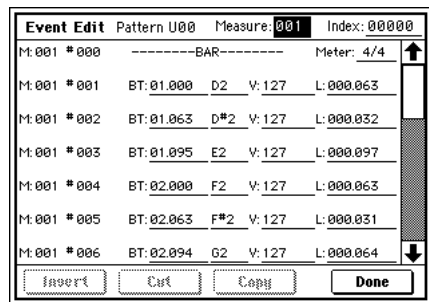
Event Edit Pattern U00 Measure: 001 Index: 00000

| | | | | |
|---|---|---|---|---|
| M:001 #000 | --------BAR-------- | | | Meter: 4/4 |
| M:001 #001 | BT: 01.000 | D2 | V: 127 | L: 000.063 |
| M:001 #002 | BT: 01.063 | D#2 | V: 127 | L: 000.032 |
| M:001 #003 | BT: 01.095 | E2 | V: 127 | L: 000.097 |
| M:001 #004 | BT: 02.000 | F2 | V: 127 | L: 000.063 |
| M:001 #005 | BT: 02.063 | F#2 | V: 127 | L: 000.031 |
| M:001 #006 | BT: 02.094 | G2 | V: 127 | L: 000.064 |

Insert Cut Copy Done